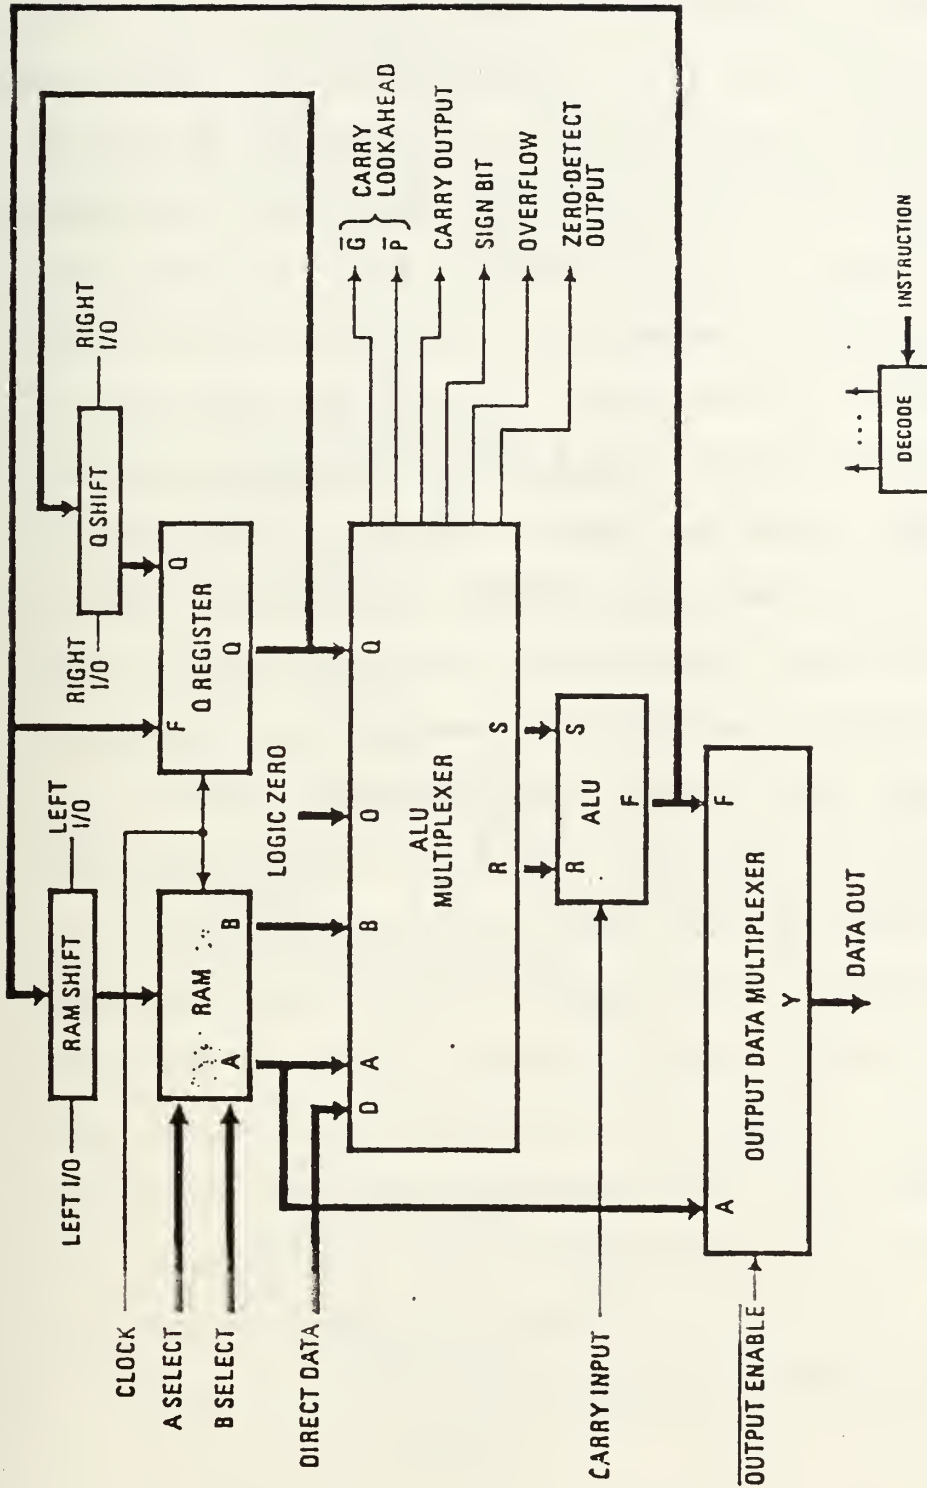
LEFT I/O
RAM SHIFT
LEFT I/O
RIGHT I/O
Q SHIFT
RIGHT I/O
CLOCK
A SELECT
B SELECT
RAM
A
B
F
Q REGISTER
Q
Q
LOGIC ZERO
DIRECT DATA
D A B O Q
ALU MULTIPLEXER
R S
$\bar{G}$
$\bar{P}$
CARRY LOOKAHEAD
CARRY OUTPUT
SIGN BIT
OVERFLOW
ZERO-DETECT OUTPUT
R S
ALU
F
CARRY INPUT
A F
OUTPUT DATA MULTIPLEXER
Y
DATA OUT
$\overline{\text{OUTPUT ENABLE}}$
DECODE
INSTRUCTION